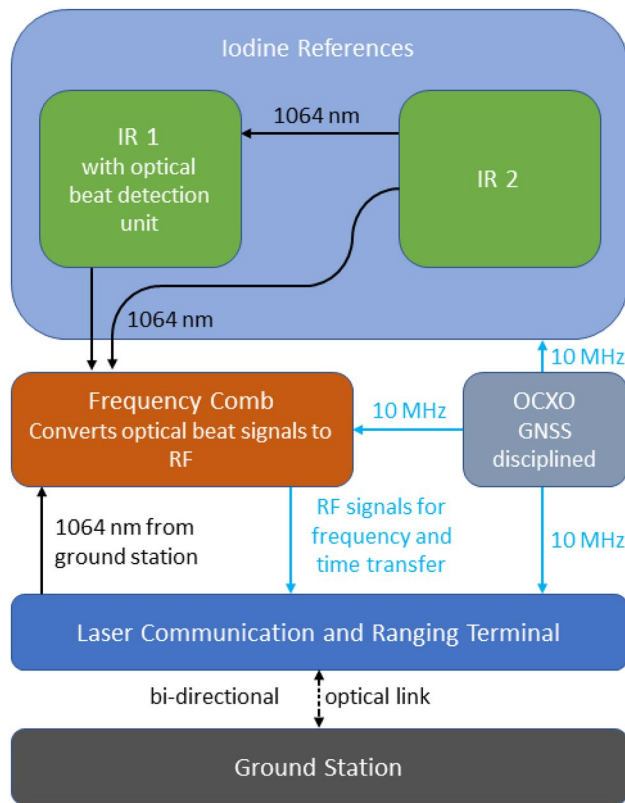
Iodine References

IR 1
with optical beat detection unit

1064 nm

IR 2

1064 nm

10 MHz

Frequency Comb
Converts optical beat signals to RF

10 MHz

OCXO
GNSS disciplined

1064 nm from ground station

RF signals for frequency and time transfer

10 MHz

Laser Communication and Ranging Terminal

bi-directional

optical link

Ground Station